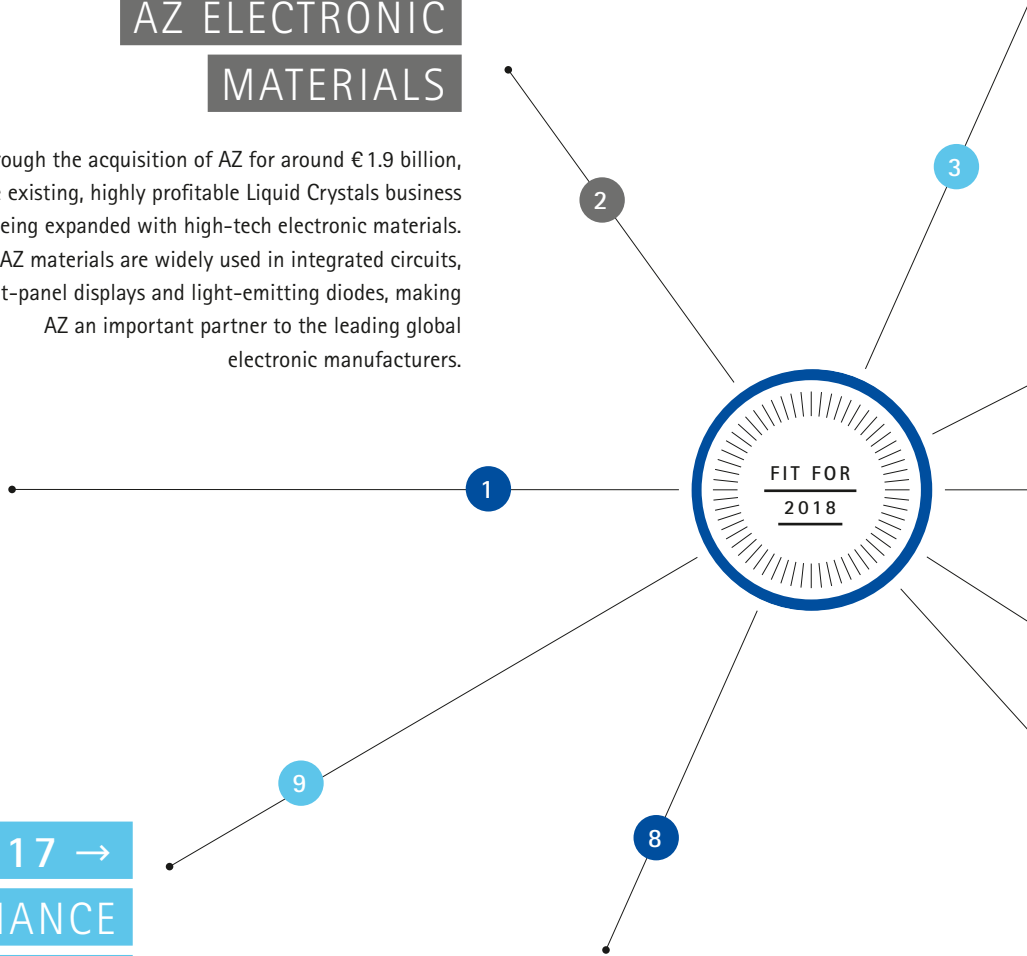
AZ ELECTRONIC MATERIALS

ough the acquisition of AZ for around € 1.9 billion, existing, highly profitable Liquid Crystals business eing expanded with high-tech electronic materials. AZ materials are widely used in integrated circuits, t-panel displays and light-emitting diodes, making AZ an important partner to the leading global electronic manufacturers.

2

3

1

FIT FOR

2018

9

8

17 →

ANCE